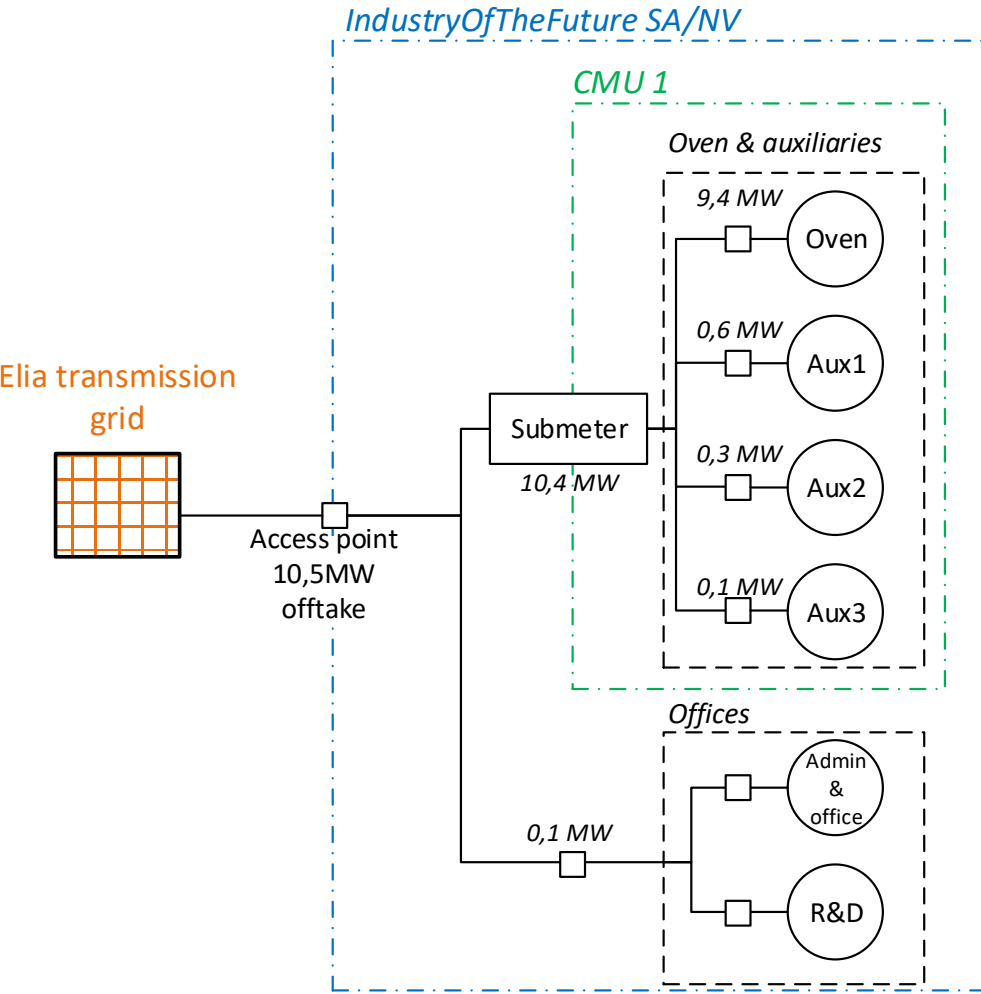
IndustryOfTheFuture SA/NV

CMU 1

Oven & auxiliaries

9,4 MW

Oven

0,6 MW

Aux1

Elia transmission grid

Submeter

10,4 MW

0,3 MW

Aux2

Access point
10,5MW
offtake

0,1 MW

Aux3

Offices

Admin & office

0,1 MW

R&D